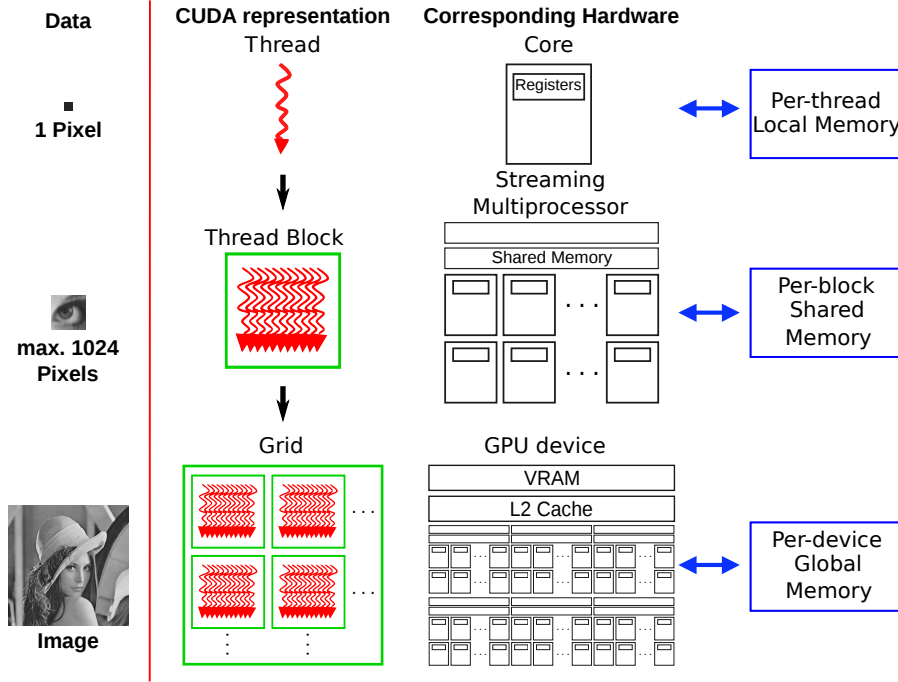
Data

1 Pixel

max. 1024 Pixels

Image

CUDA representation

Thread

Thread Block

Grid

Corresponding Hardware

Core

Registers

Streaming Multiprocessor

Shared Memory

GPU device

VRAM

L2 Cache

Per-thread Local Memory

Per-block Shared Memory

Per-device Global Memory